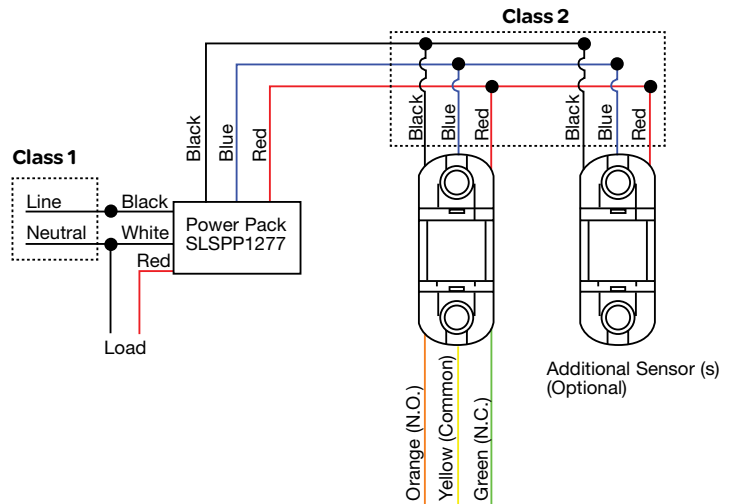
Class 2

Class 1

Line

Neutral

Black

White

Red

Power Pack
SLSPP1277

Black

Blue

Red

Load

Black

Blue

Red

Black

Blue

Red

Orange (N.O.)

Yellow (Common)

Green (N.C.)

Additional Sensor (s)
(Optional)